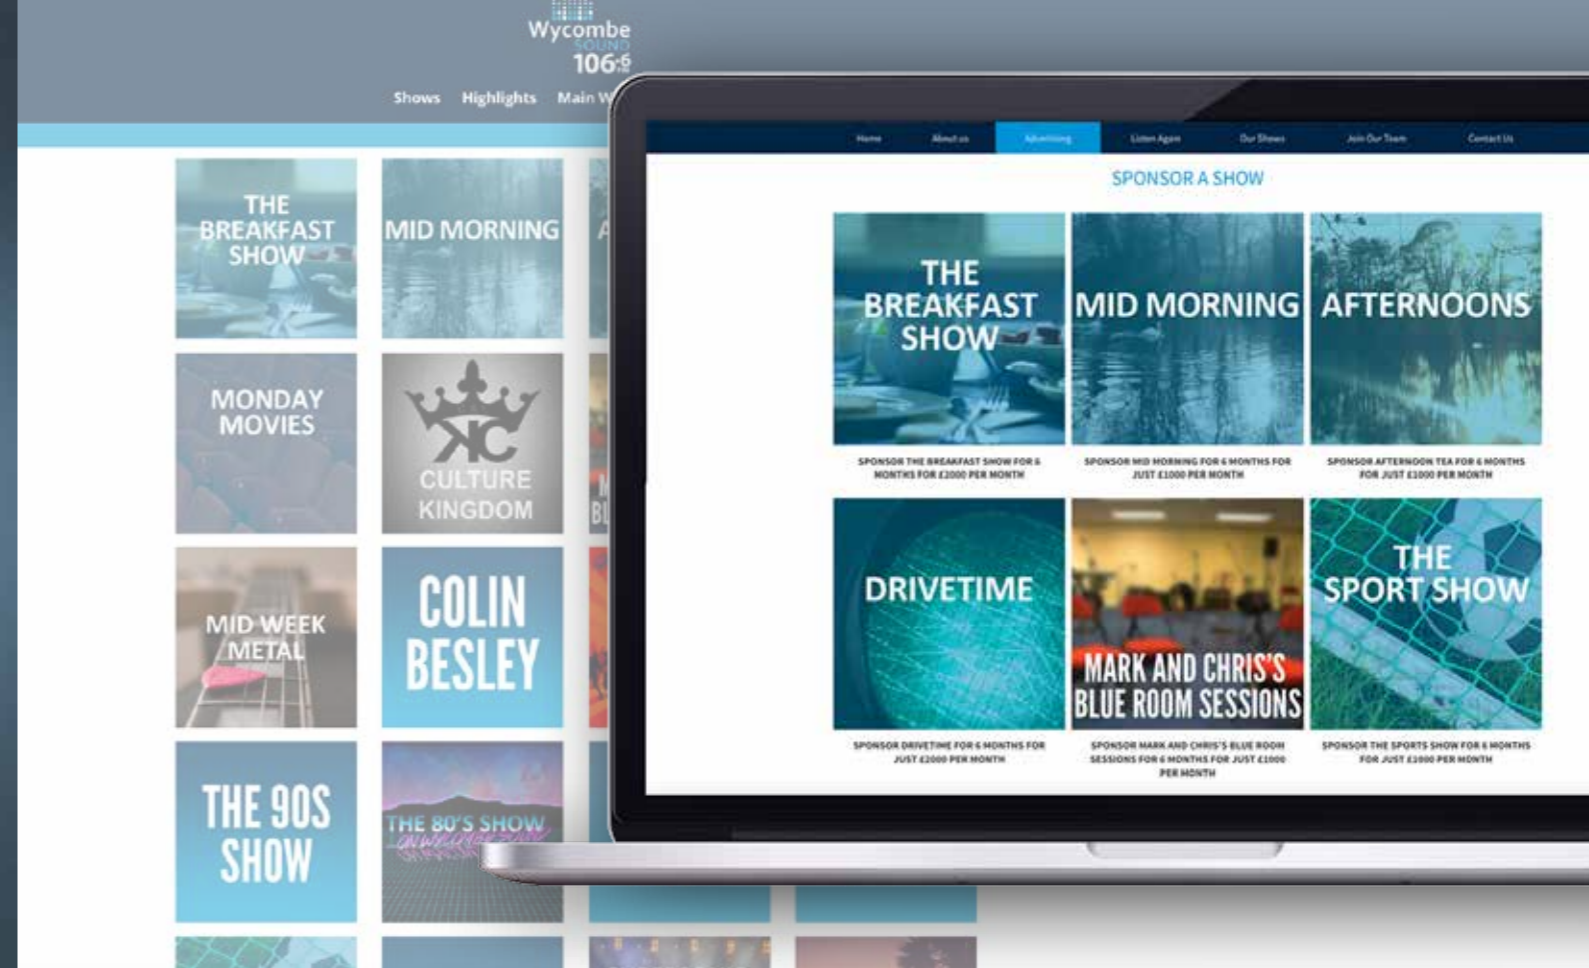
Wycombe SOUND 106.6

Shows Highlights Main W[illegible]

THE BREAKFAST SHOW

MID MORNING

MONDAY MOVIES

KC CULTURE KINGDOM

MID WEEK METAL

COLIN BESLEY

THE 90S SHOW

THE 80'S SHOW

Home About us Advertising Listen Again Our Shows Join Our Team Contact Us

SPONSOR A SHOW

THE BREAKFAST SHOW

SPONSOR THE BREAKFAST SHOW FOR 6 MONTHS FOR £2000 PER MONTH

MID MORNING

SPONSOR MID MORNING FOR 6 MONTHS FOR JUST £1000 PER MONTH

AFTERNOONS

SPONSOR AFTERNOON TEA FOR 6 MONTHS FOR JUST £1000 PER MONTH

DRIVETIME

SPONSOR DRIVETIME FOR 6 MONTHS FOR JUST £2000 PER MONTH

MARK AND CHRIS'S BLUE ROOM SESSIONS

SPONSOR MARK AND CHRIS'S BLUE ROOM SESSIONS FOR 6 MONTHS FOR JUST £1000 PER MONTH

THE SPORT SHOW

SPONSOR THE SPORTS SHOW FOR 6 MONTHS FOR JUST £1000 PER MONTH